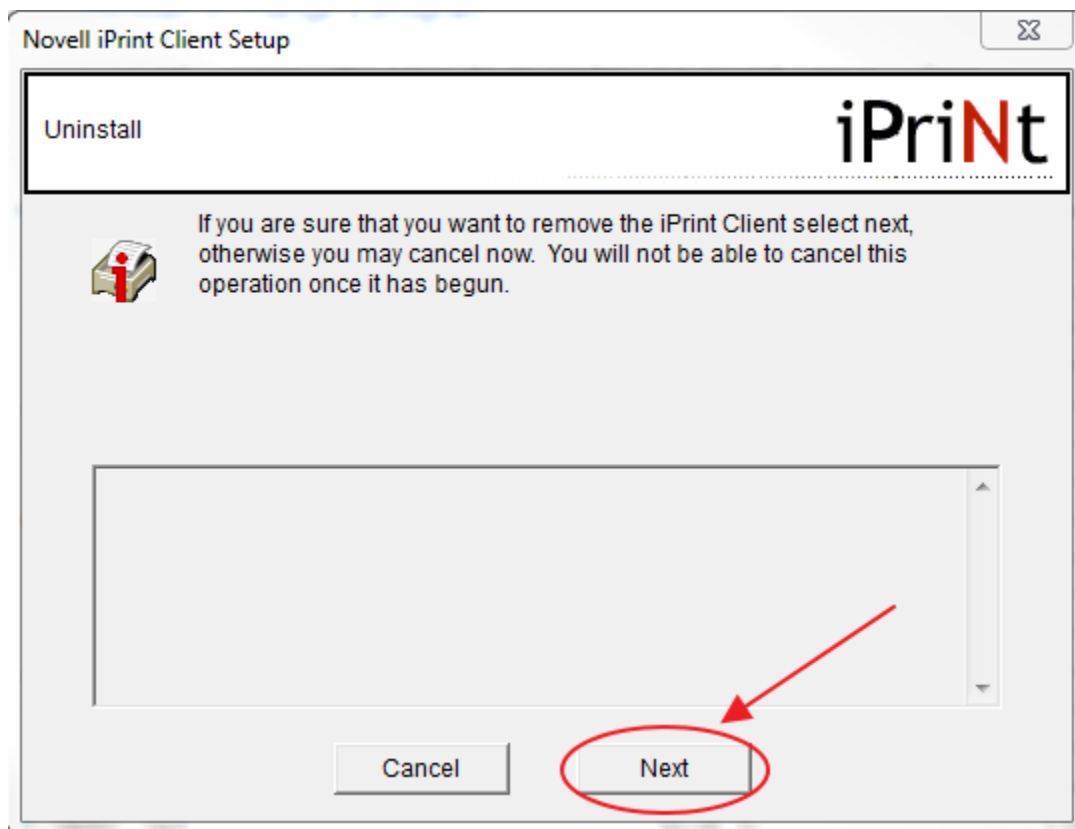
Novell iPrint Client Setup

Uninstall

iPriNt

If you are sure that you want to remove the iPrint Client select next, otherwise you may cancel now. You will not be able to cancel this operation once it has begun.

Cancel

Next